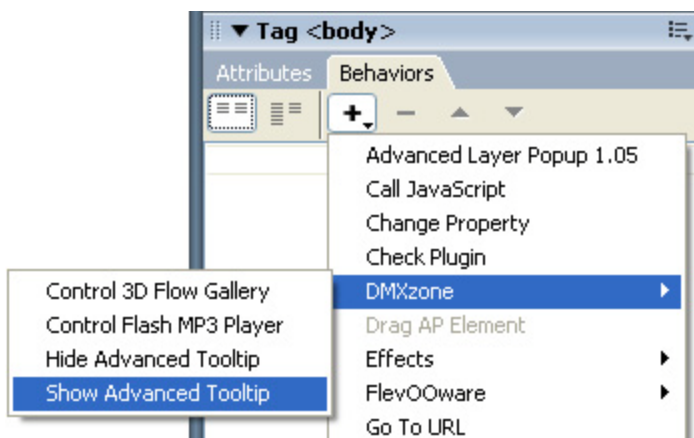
▼ Tag <body>

Attributes
Behaviors

+

Advanced Layer Popup 1.05
Call JavaScript
Change Property
Check Plugin
DMXzone
Drag AP Element
Effects
FlevOOware
Go To URL

Control 3D Flow Gallery
Control Flash MP3 Player
Hide Advanced Tooltip
Show Advanced Tooltip